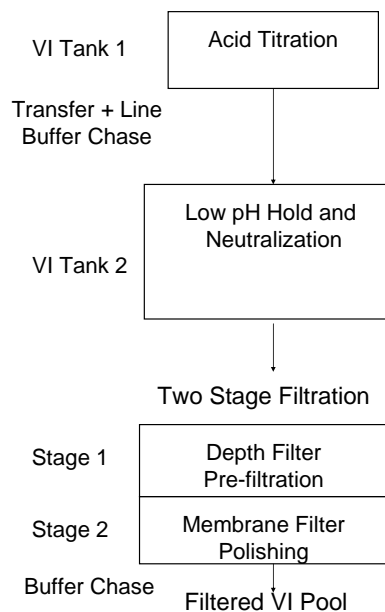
VI Tank 1

Acid Titration

Transfer + Line Buffer Chase

Low pH Hold and Neutralization

VI Tank 2

Two Stage Filtration

Stage 1

Depth Filter Pre-filtration

Stage 2

Membrane Filter Polishing

Buffer Chase

Filtered VI Pool